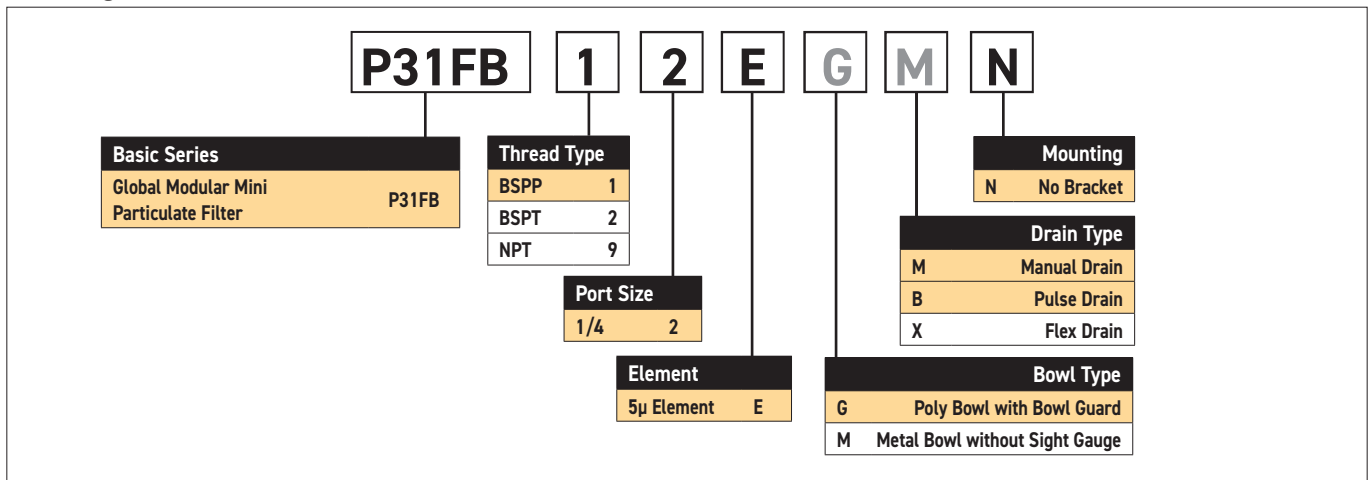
P31FB 1 2 E G M N

| Basic Series | |
|---|---|
| Global Modular Mini Particulate Filter | P31FB |

| Thread Type | |
|---|---|
| BSPP | 1 |
| BSPT | 2 |
| NPT | 9 |

| Port Size | |
|---|---|
| 1/4 | 2 |

| Element | |
|---|---|
| 5µ Element | E |

| | Mounting |
|---|---|
| N | No Bracket |

| | Drain Type |
|---|---|
| M | Manual Drain |
| B | Pulse Drain |
| X | Flex Drain |

| | Bowl Type |
|---|---|
| G | Poly Bowl with Bowl Guard |
| M | Metal Bowl without Sight Gauge |